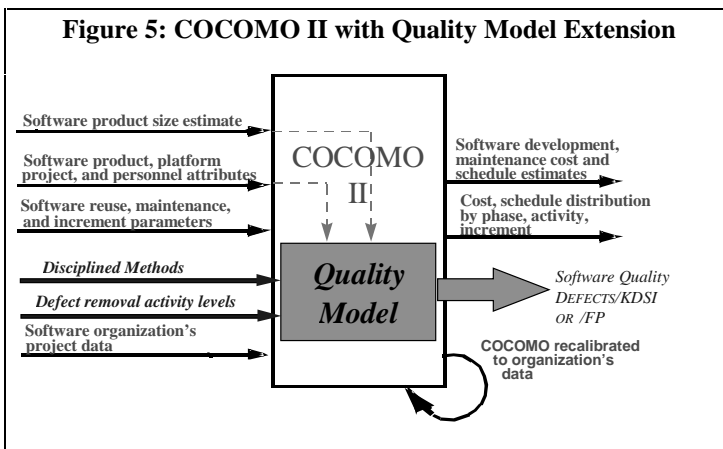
Figure 5: COCOMO II with Quality Model Extension

Software product size estimate

Software product, platform project, and personnel attributes

Software reuse, maintenance, and increment parameters

Disciplined Methods

Defect removal activity levels

Software organization's project data

COCOMO II

Quality Model

Software development, maintenance cost and schedule estimates

Cost, schedule distribution by phase, activity, increment

Software Quality DEFECTS/KDSI OR /FP

COCOMO recalibrated to organization's data